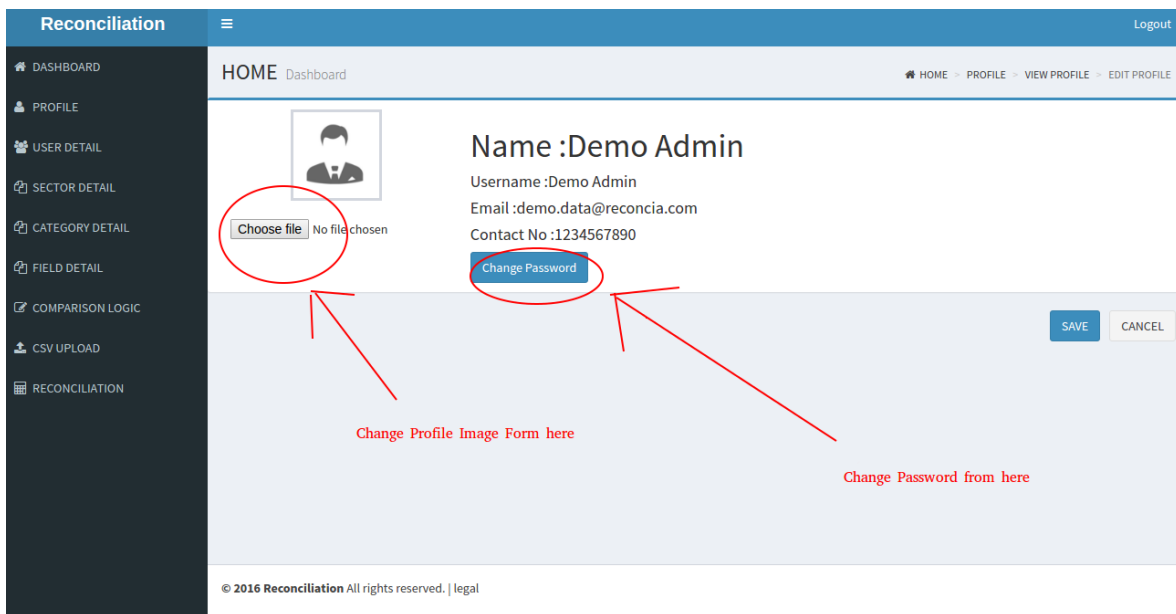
Reconciliation

≡

Logout

DASHBOARD
PROFILE
USER DETAIL
SECTOR DETAIL
CATEGORY DETAIL
FIELD DETAIL
COMPARISON LOGIC
CSV UPLOAD
RECONCILIATION

HOME Dashboard

HOME > PROFILE > VIEW PROFILE > EDIT PROFILE

Choose file No file chosen

Name :Demo Admin
Username :Demo Admin
Email :demo.data@reconcia.com
Contact No :1234567890

Change Password

SAVE CANCEL

Change Profile Image Form here

Change Password from here

© 2016 Reconciliation All rights reserved. | legal